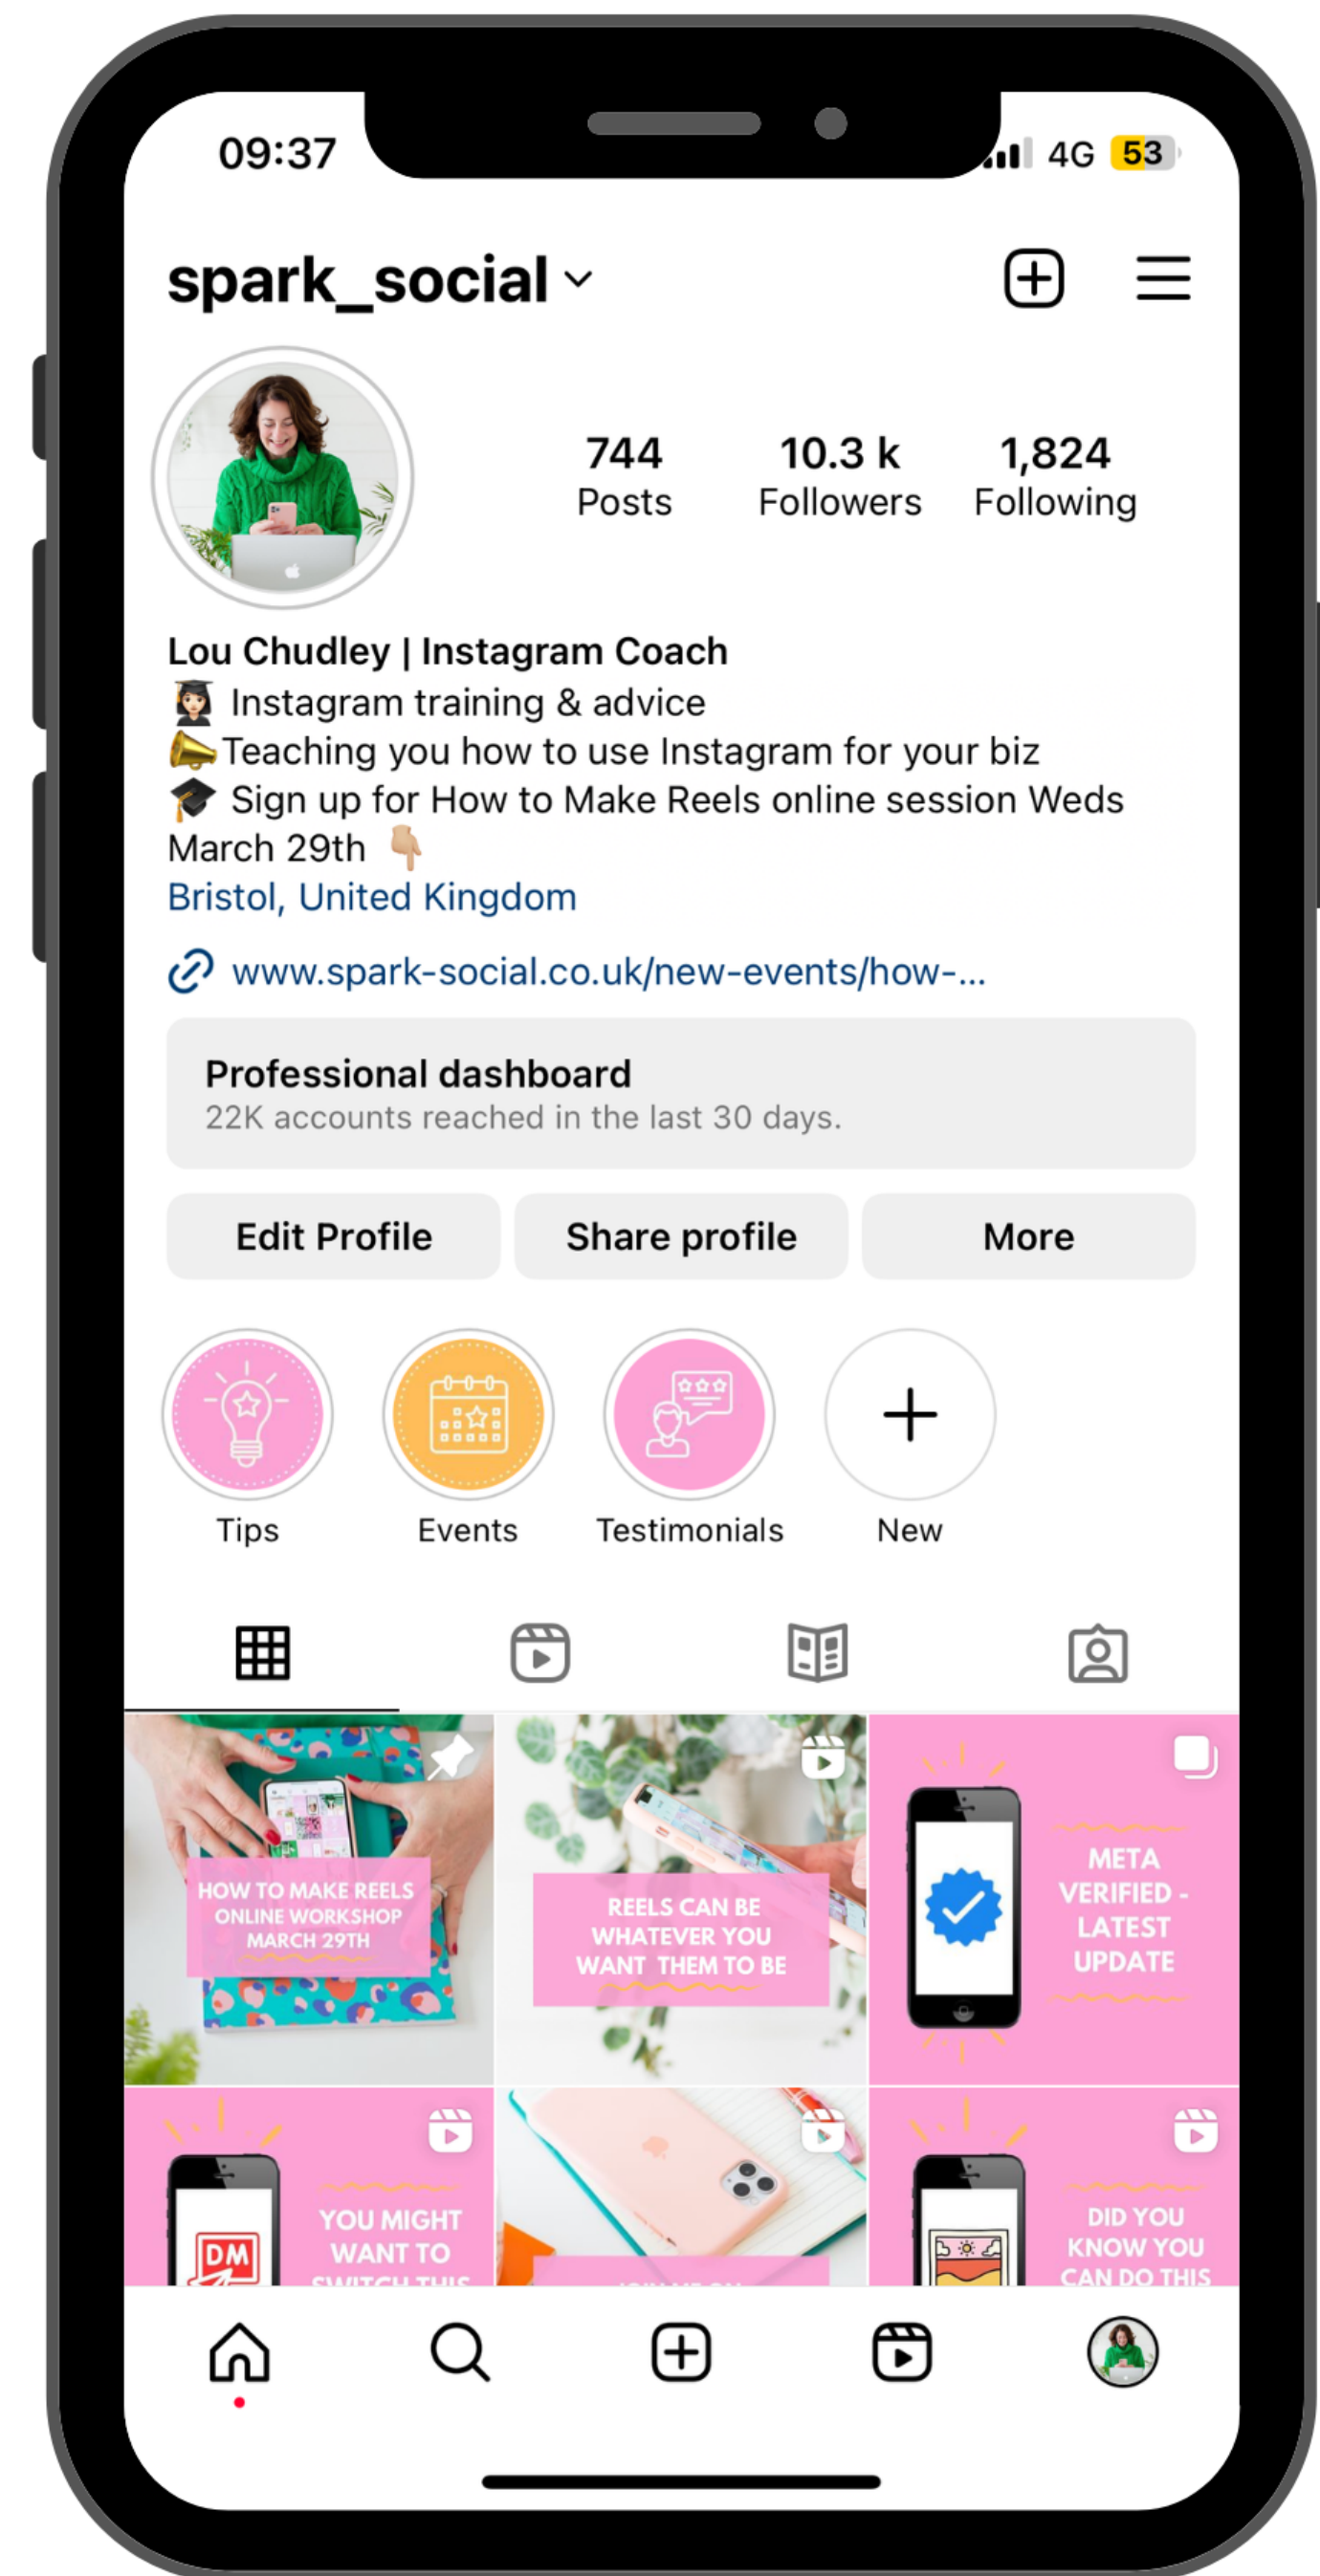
09:37

4G 53

spark_social

744
Posts

10.3 k
Followers

1,824
Following

Lou Chudley | Instagram Coach
👩‍🎓 Instagram training & advice
📣Teaching you how to use Instagram for your biz
🎓 Sign up for How to Make Reels online session Weds March 29th 👇
Bristol, United Kingdom

www.spark-social.co.uk/new-events/how-...

Professional dashboard
22K accounts reached in the last 30 days.

Edit Profile
Share profile
More

Tips
Events
Testimonials
New

HOW TO MAKE REELS ONLINE WORKSHOP MARCH 29TH

REELS CAN BE WHATEVER YOU WANT THEM TO BE

META VERIFIED - LATEST UPDATE

YOU MIGHT WANT TO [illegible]

DM

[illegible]

DID YOU KNOW YOU CAN DO THIS